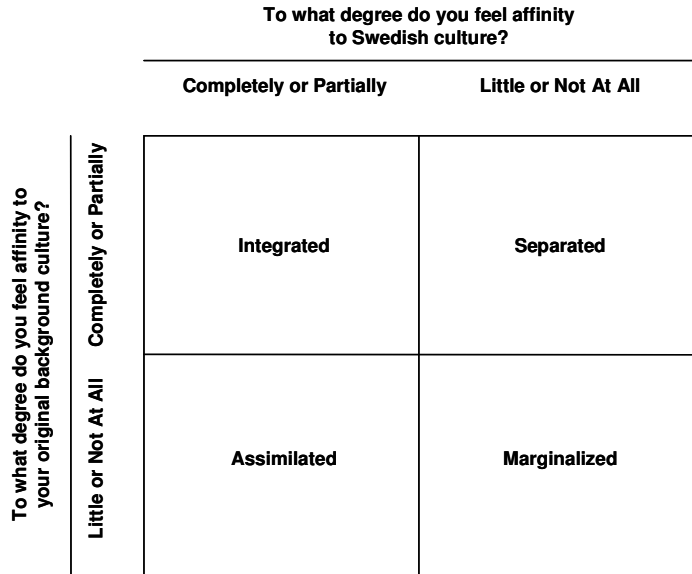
To what degree do you feel affinity to Swedish culture?

| | Completely or Partially | Little or Not At All |
|---|---|---|
| Completely or Partially | Integrated | Separated |
| Little or Not At All | Assimilated | Marginalized |

To what degree do you feel affinity to your original background culture?